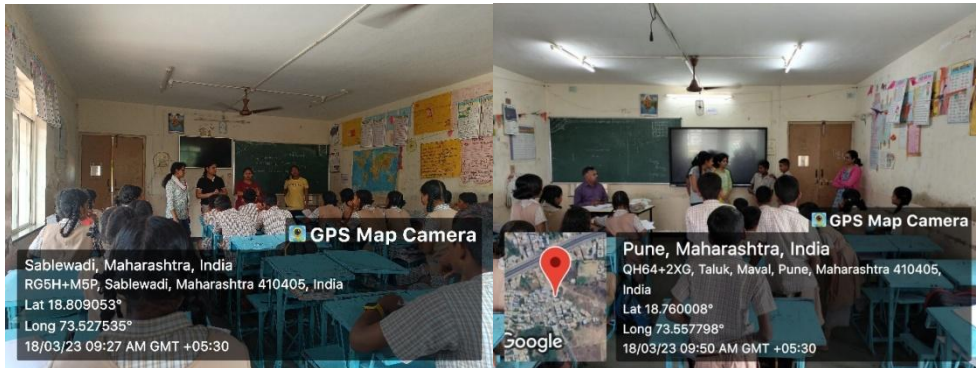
GPS Map Camera
Sablewadi, Maharashtra, India
RG5H+M5P, Sablewadi, Maharashtra 410405, India
Lat 18.809053°
Long 73.527535°
18/03/23 09:27 AM GMT +05:30

GPS Map Camera
Pune, Maharashtra, India
QH64+2XG, Taluk, Maval, Pune, Maharashtra 410405, India
Lat 18.760008°
Long 73.557798°
18/03/23 09:50 AM GMT +05:30
Google